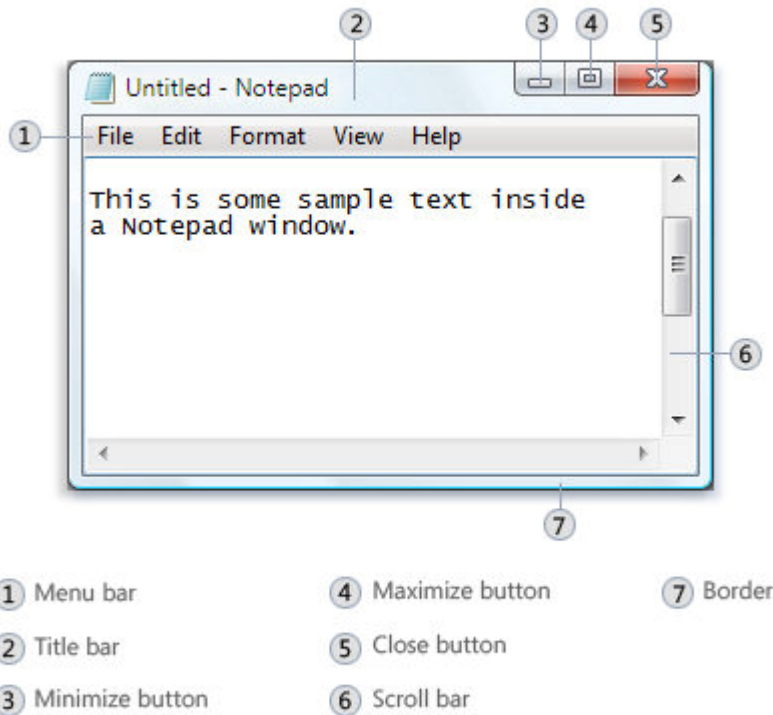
2
3
4
5

Untitled - Notepad

1
File Edit Format View Help

This is some sample text inside a Notepad window.

6

7

1 Menu bar
2 Title bar
3 Minimize button

4 Maximize button
5 Close button
6 Scroll bar

7 Border